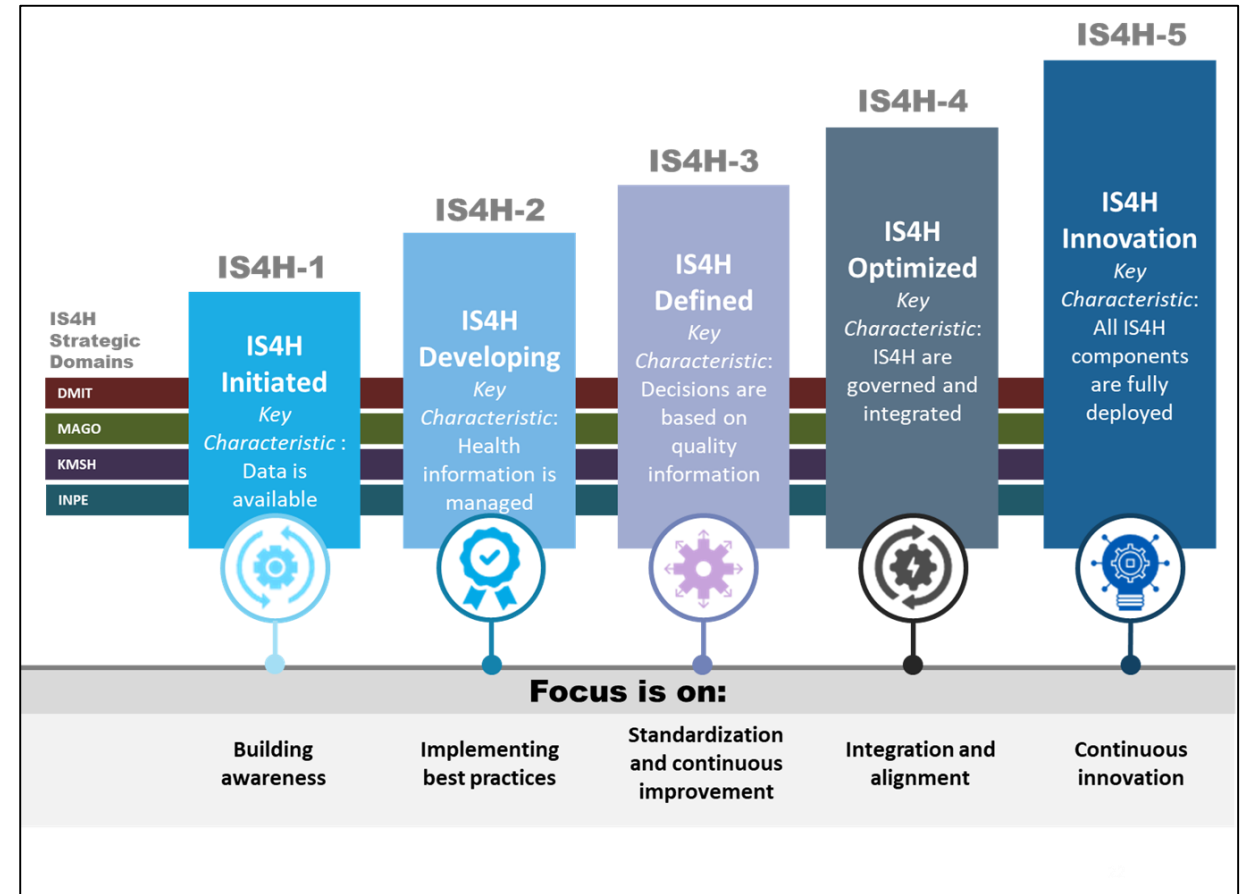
IS4H-5

IS4H-4

IS4H-3

IS4H-2

IS4H-1

IS4H Strategic Domains

DMIT

MAGO

KMSH

INPE

IS4H Initiated

*Key Characteristic* : Data is available

IS4H Developing

*Key Characteristic*: Health information is managed

IS4H Defined

*Key Characteristic*: Decisions are based on quality information

IS4H Optimized

*Key Characteristic*: IS4H are governed and integrated

IS4H Innovation

*Key Characteristic*: All IS4H components are fully deployed

Focus is on:

Building awareness

Implementing best practices

Standardization and continuous improvement

Integration and alignment

Continuous innovation